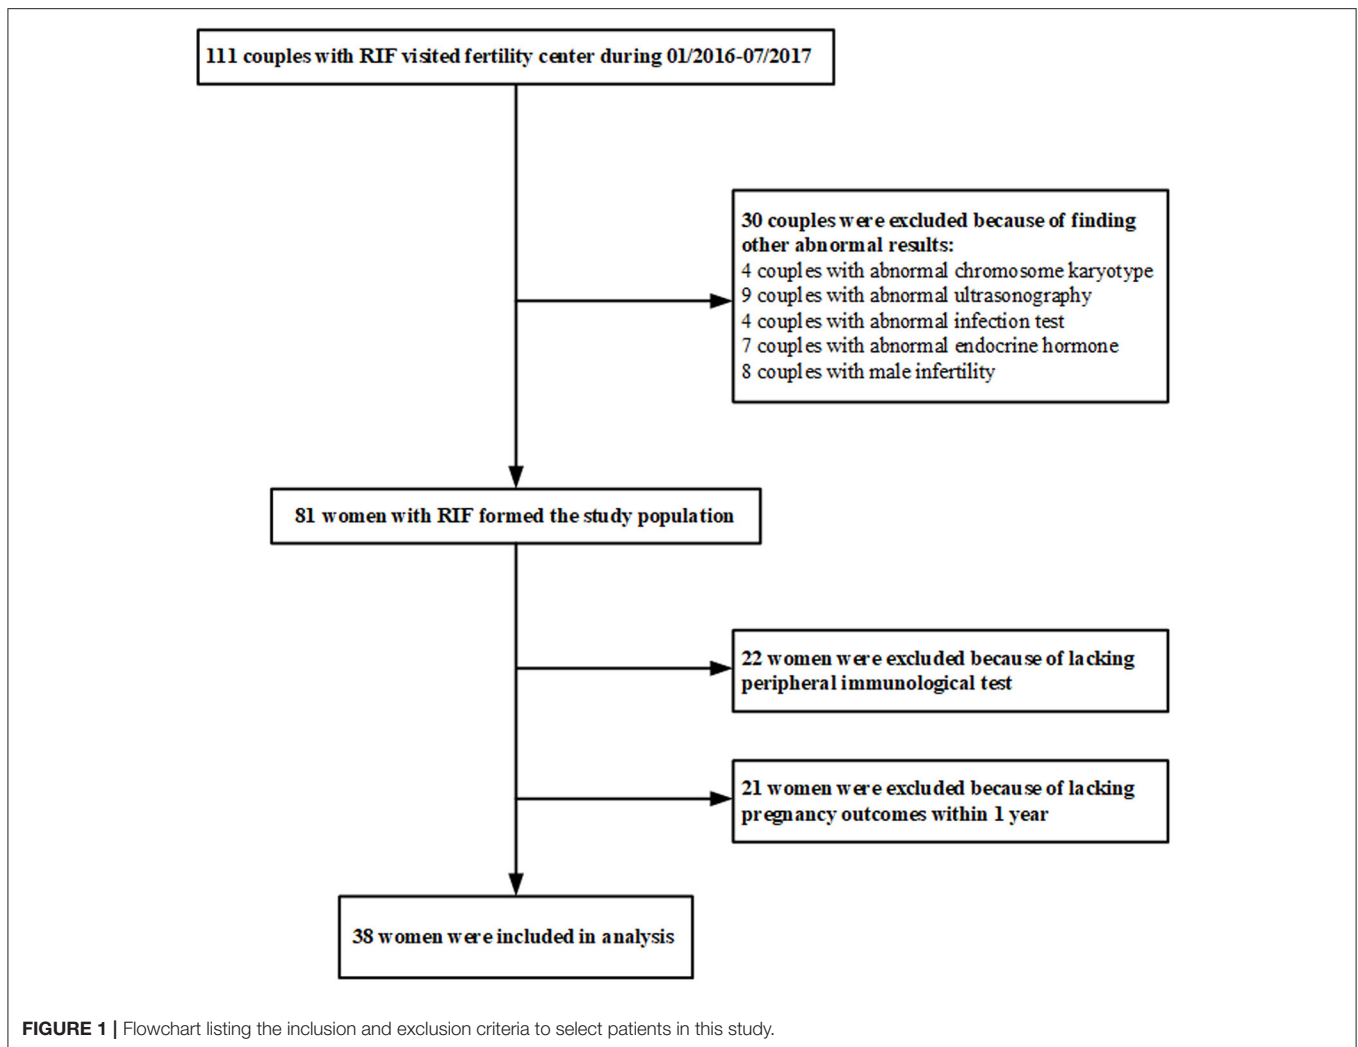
111 couples with RIF visited fertility center during 01/2016-07/2017

30 couples were excluded because of finding other abnormal results:
4 couples with abnormal chromosome karyotype
9 couples with abnormal ultrasonography
4 couples with abnormal infection test
7 couples with abnormal endocrine hormone
8 couples with male infertility

81 women with RIF formed the study population

22 women were excluded because of lacking peripheral immunological test

21 women were excluded because of lacking pregnancy outcomes within 1 year

38 women were included in analysis

FIGURE 1 | Flowchart listing the inclusion and exclusion criteria to select patients in this study.